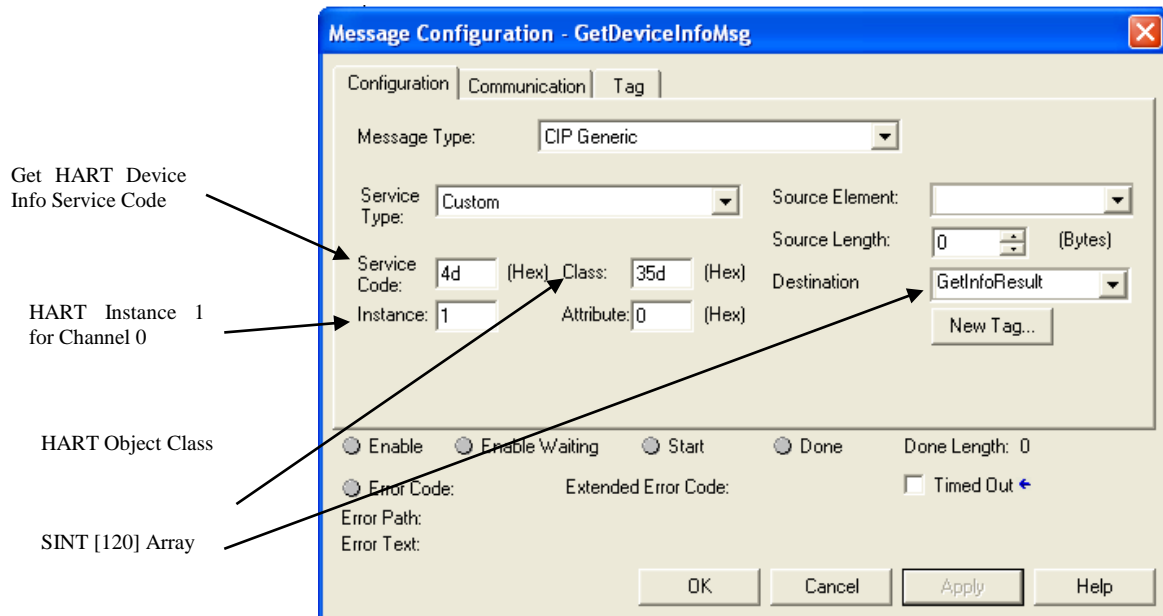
Message Configuration - GetDeviceInfoMsg

Configuration | Communication | Tag

Message Type: CIP Generic

Get HART Device Info Service Code

Service Type: Custom

Source Element:

Source Length: 0 (Bytes)

Service Code: 4d (Hex) Class: 35d (Hex)

Destination GetInfoResult

HART Instance 1 for Channel 0

Instance: 1 Attribute: 0 (Hex)

New Tag...

HART Object Class

Enable Enable Waiting Start Done Done Length: 0

Error Code: Extended Error Code: Timed Out

Error Path:

SINT [120] Array

Error Text:

OK Cancel Apply Help